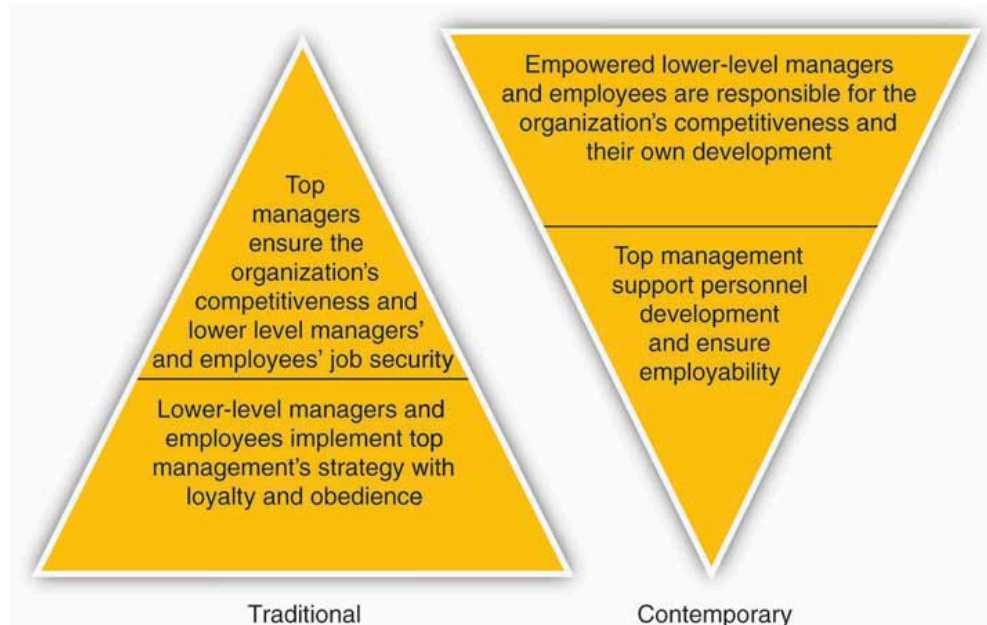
Top managers ensure the organization's competitiveness and lower level managers' and employees' job security

Lower-level managers and employees implement top management's strategy with loyalty and obedience

Traditional

Empowered lower-level managers and employees are responsible for the organization's competitiveness and their own development

Top management support personnel development and ensure employability

Contemporary